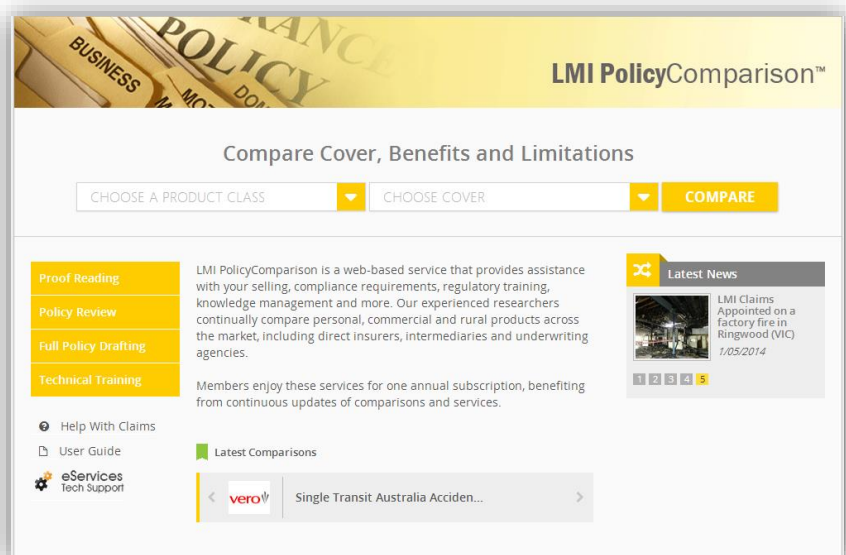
BUSINESS POLICY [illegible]ANCE

LMI PolicyComparison™

Compare Cover, Benefits and Limitations

CHOOSE A PRODUCT CLASS

CHOOSE COVER

COMPARE

Proof Reading

Policy Review

Full Policy Drafting

Technical Training

Help With Claims

User Guide

eServices Tech Support

LMI PolicyComparison is a web-based service that provides assistance with your selling, compliance requirements, regulatory training, knowledge management and more. Our experienced researchers continually compare personal, commercial and rural products across the market, including direct insurers, intermediaries and underwriting agencies.

Members enjoy these services for one annual subscription, benefiting from continuous updates of comparisons and services.

Latest Comparisons

vero

Single Transit Australia Acciden...

Latest News

LMI Claims Appointed on a factory fire in Ringwood (VIC)

1/05/2014

1 2 3 4 5